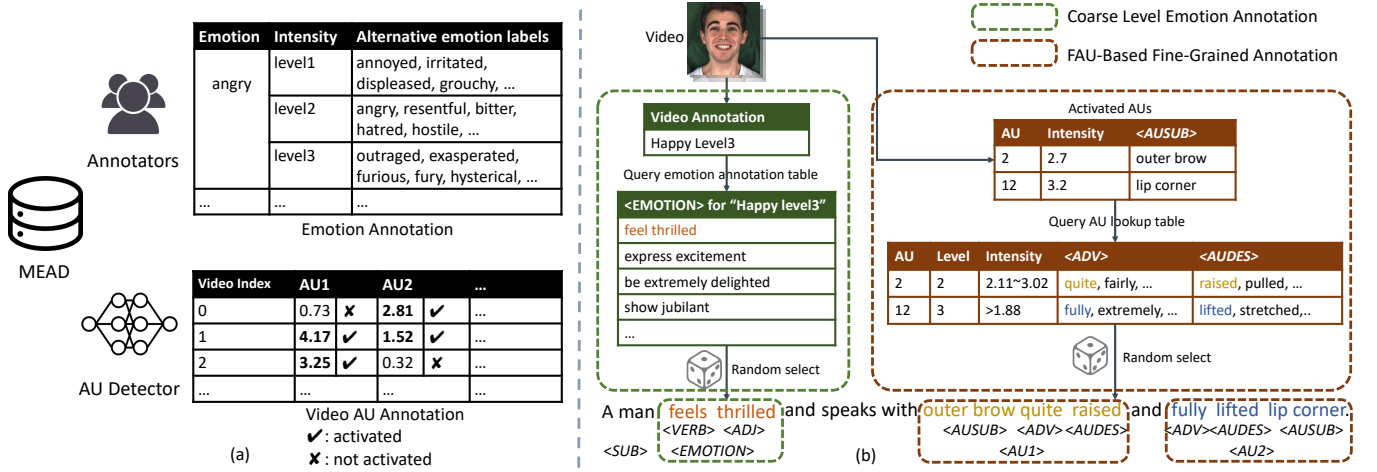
Annotators

MEAD

AU Detector

| Emotion | Intensity | Alternative emotion labels |
|---|---|---|
| angry | level1 | annoyed, irritated, displeased, grouchy, … |
| | level2 | angry, resentful, bitter, hatred, hostile, … |
| | level3 | outraged, exasperated, furious, fury, hysterical, … |
| … | … | … |

Emotion Annotation

| Video Index | AU1 | | AU2 | | … |
|---|---|---|---|---|---|
| 0 | 0.73 | ✘ | **2.81** | ✔ | … |
| 1 | **4.17** | ✔ | **1.52** | ✔ | … |
| 2 | **3.25** | ✔ | 0.32 | ✘ | … |
| … | … | | … | | … |

Video AU Annotation
✔: activated
✘: not activated

(a)

Video

Coarse Level Emotion Annotation

FAU-Based Fine-Grained Annotation

| Video Annotation |
|---|
| Happy Level3 |

Query emotion annotation table

| <EMOTION> for "Happy level3" |
|---|
| feel thrilled |
| express excitement |
| be extremely delighted |
| show jubilant |
| … |

Random select

Activated AUs

| AU | Intensity | <AUSUB> |
|---|---|---|
| 2 | 2.7 | outer brow |
| 12 | 3.2 | lip corner |

Query AU lookup table

| AU | Level | Intensity | <ADV> | <AUDES> |
|---|---|---|---|---|
| 2 | 2 | 2.11~3.02 | quite, fairly, … | raised, pulled, … |
| 12 | 3 | >1.88 | fully, extremely, … | lifted, stretched,.. |

Random select

A man feels thrilled and speaks with outer brow quite raised and fully lifted lip corner.
<SUB> <VERB> <ADJ> <EMOTION> <AUSUB> <ADV> <AUDES> <AU1> <ADV><AUDES> <AUSUB> <AU2>

(b)